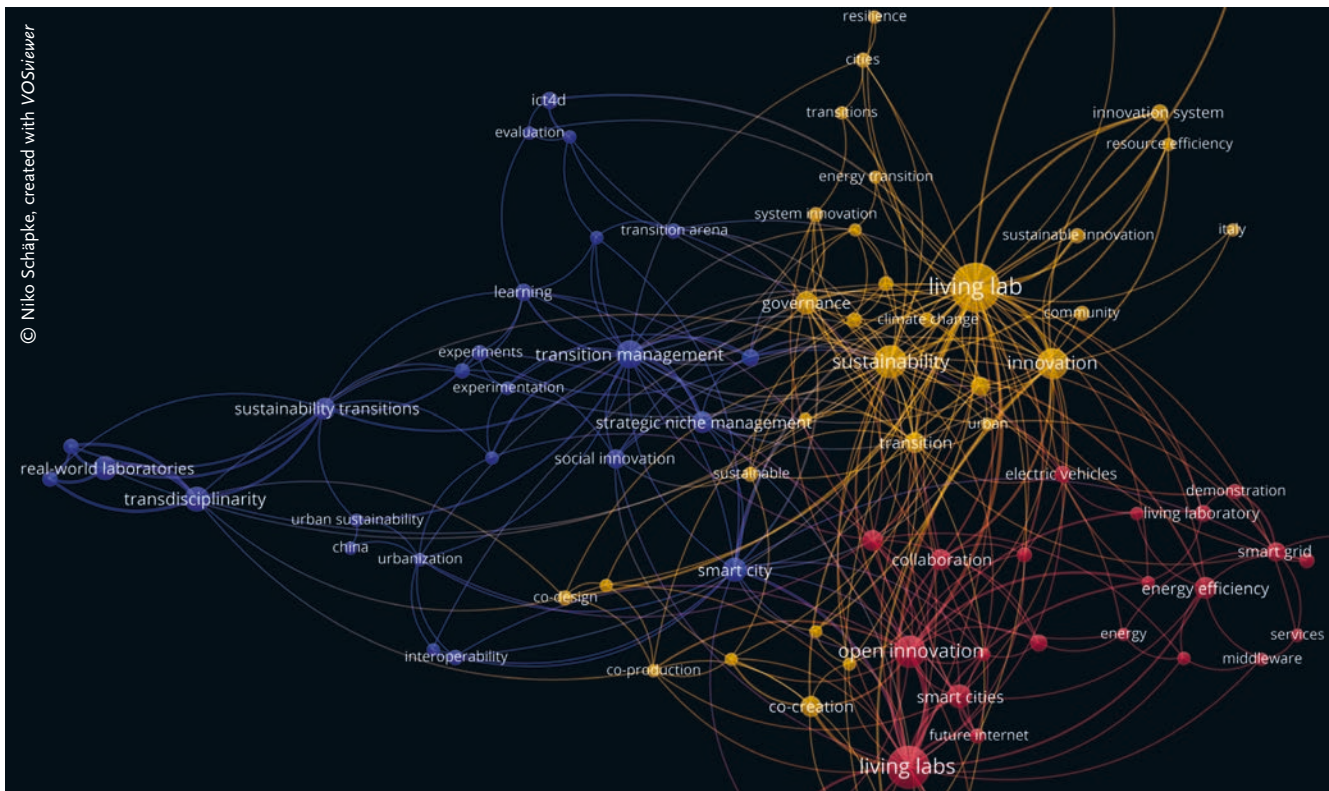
© Niko Schäpke, created with VOSviewer

resilience
cities
transitions
innovation system
resource efficiency
ict4d
evaluation
energy transition
system innovation
transition arena
sustainable innovation
italy
learning
governance
living lab
climate change
community
experiments
transition management
sustainability
innovation
experimentation
sustainability transitions
strategic niche management
urban
transition
real-world laboratories
social innovation
sustainable
electric vehicles
demonstration
transdisciplinarity
living laboratory
urban sustainability
smart grid
china
urbanization
collaboration
smart city
energy efficiency
co-design
energy
services
interoperability
open innovation
middleware
co-production
smart cities
co-creation
future internet
living labs